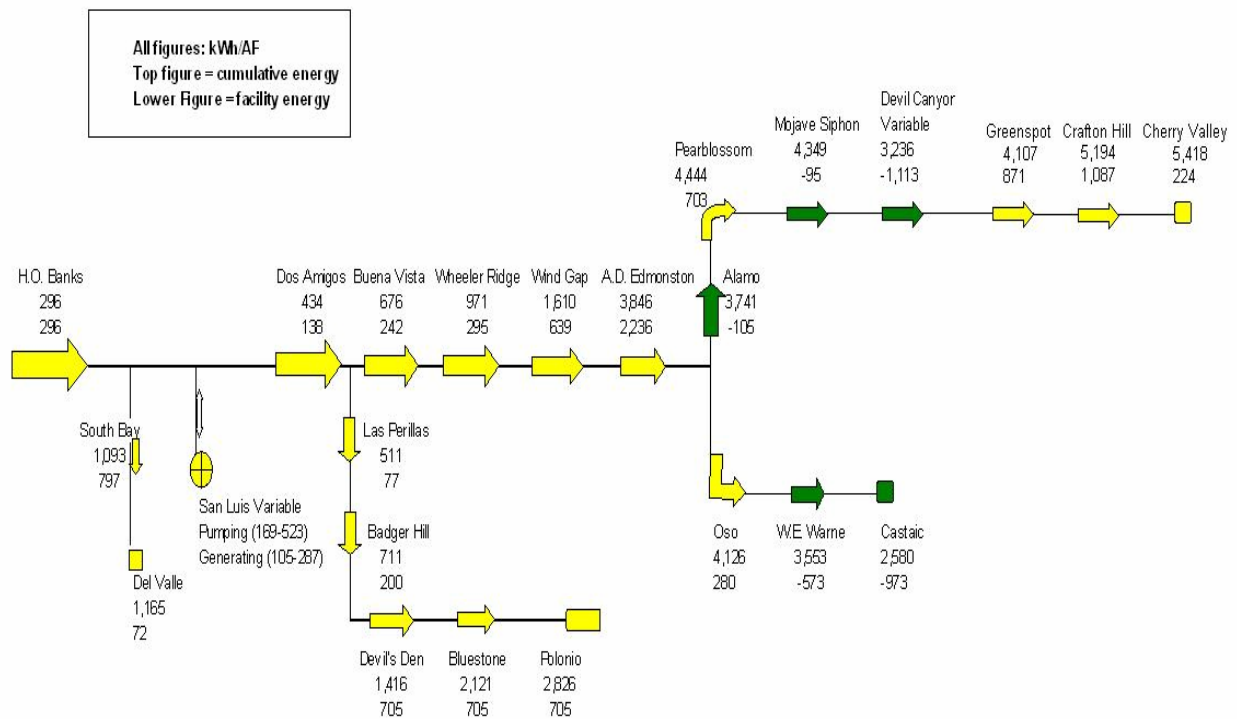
All figures: kWh/AF
Top figure = cumulative energy
Lower Figure = facility energy

Pearblossom
4,444
703

Mojave Siphon
4,349
-95

Devil Canyor
Variable
3,236
-1,113

Greenspot
4,107
871

Crafton Hill
5,194
1,087

Cherry Valley
5,418
224

H.O. Banks
296
296

Dos Amigos
434
138

Buena Vista
676
242

Wheeler Ridge
971
295

Wind Gap
1,610
639

A.D. Edmonston
3,846
2,236

Alamo
3,741
-105

South Bay
1,093
797

San Luis Variable
Pumping (169-523)
Generating (105-287)

Las Perillas
511
77

Badger Hill
711
200

Del Valle
1,165
72

Oso
4,126
280

W.E Warne
3,553
-573

Castaic
2,580
-973

Devil's Den
1,416
705

Bluestone
2,121
705

Polonio
2,826
705